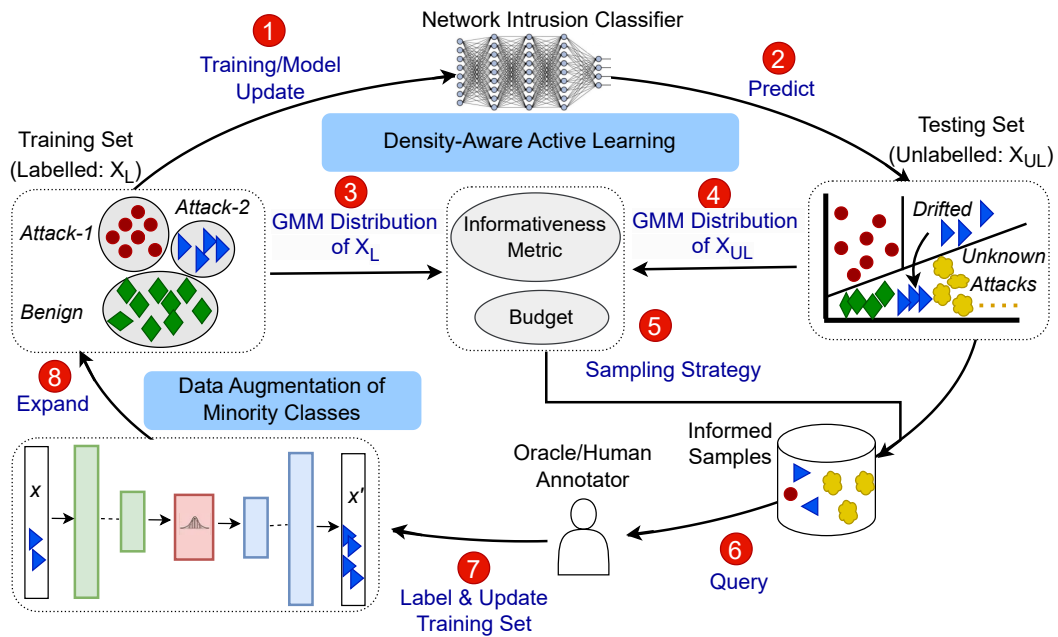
Network Intrusion Classifier

1
Training/Model Update

2
Predict

Density-Aware Active Learning

Training Set (Labelled: $X_L$)

Testing Set (Unlabelled: $X_{UL}$)

Attack-1
Attack-2
Benign

3
GMM Distribution of $X_L$

Informativeness Metric

Budget

4
GMM Distribution of $X_{UL}$

Drifted

Unknown Attacks

5
Sampling Strategy

8
Expand

Data Augmentation of Minority Classes

Informed Samples

Oracle/Human Annotator

$x$

$x'$

6
Query

7
Label & Update Training Set